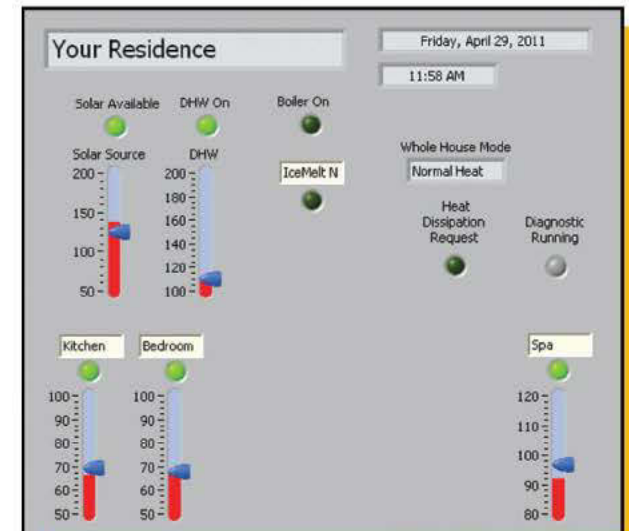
Your Residence

Friday, April 29, 2011

11:58 AM

Solar Available

DHW On

Boiler On

Solar Source

200
150
100
50

DHW

200
180
160
140
120
100

IceMelt N

Whole House Mode

Normal Heat

Heat Dissipation Request

Diagnostic Running

Kitchen

100
90
80
70
60
50

Bedroom

100
90
80
70
60
50

Spa

120
110
100
90
80